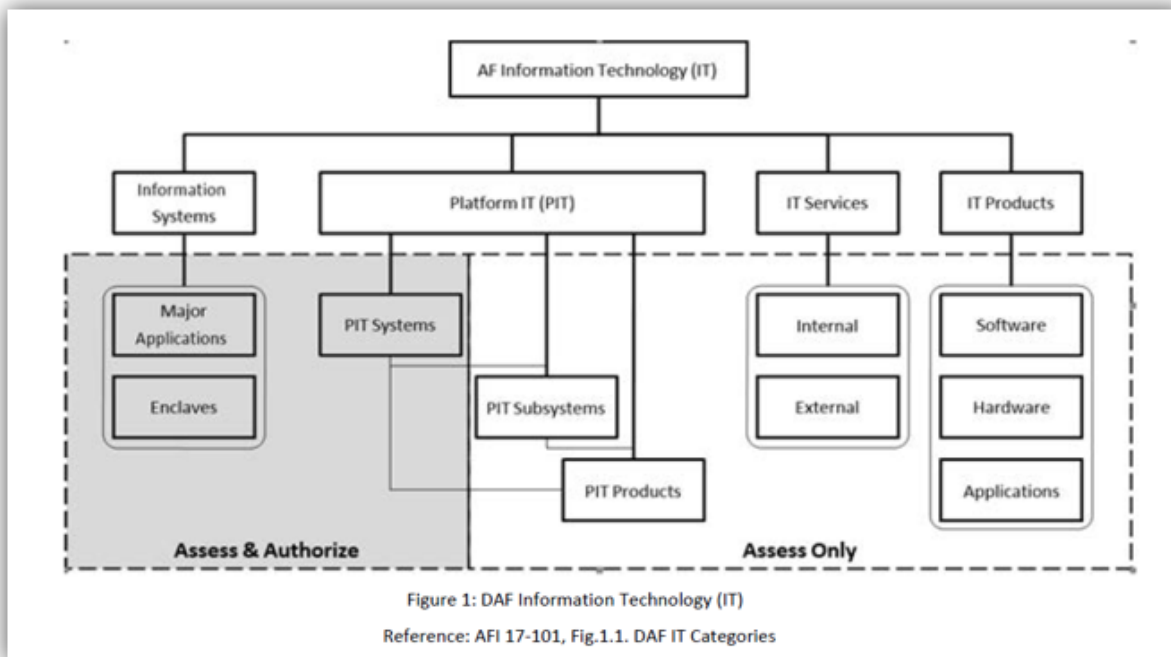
AF Information Technology (IT)

Information Systems

Platform IT (PIT)

IT Services

IT Products

Major Applications

Enclaves

PIT Systems

PIT Subsystems

PIT Products

Internal

External

Software

Hardware

Applications

Assess & Authorize

Assess Only

Figure 1: DAF Information Technology (IT)

Reference: AFI 17-101, Fig.1.1. DAF IT Categories